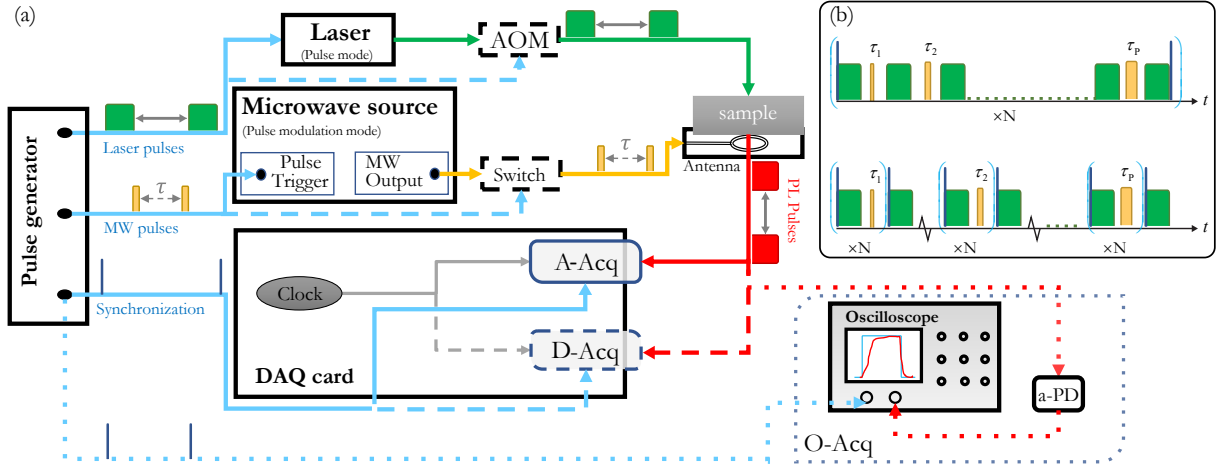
(a)

Laser
(Pulse mode)

AOM

Microwave source
(Pulse modulation mode)

sample

Pulse generator

Laser pulses

Pulse Trigger

MW Output

Switch

$\tau$

Antenna

PL Pulses

$\tau$

MW pulses

A-Acq

Clock

Synchronization

D-Acq

DAQ card

Oscilloscope

a-PD

O-Acq

(b)

$\tau_1$ $\tau_2$ $\tau_P$

$t$

×N

$\tau_1$ $\tau_2$ $\tau_P$

×N ×N ×N

$t$